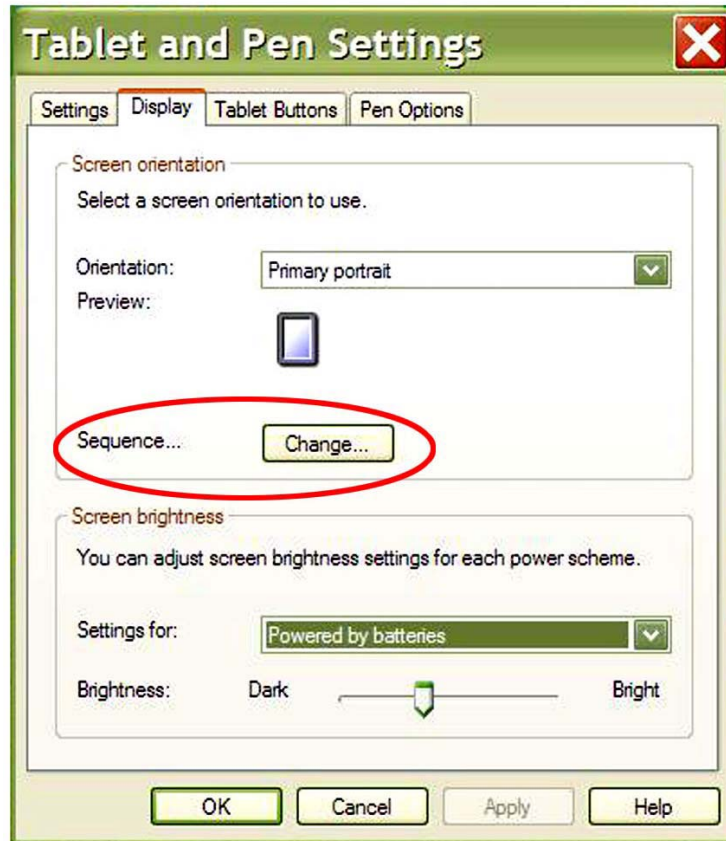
Tablet and Pen Settings

Settings
Display
Tablet Buttons
Pen Options

Screen orientation

Select a screen orientation to use.

Orientation:
Primary portrait

Preview:

Sequence...
Change...

Screen brightness

You can adjust screen brightness settings for each power scheme.

Settings for:
Powered by batteries

Brightness:
Dark
Bright

OK
Cancel
Apply
Help